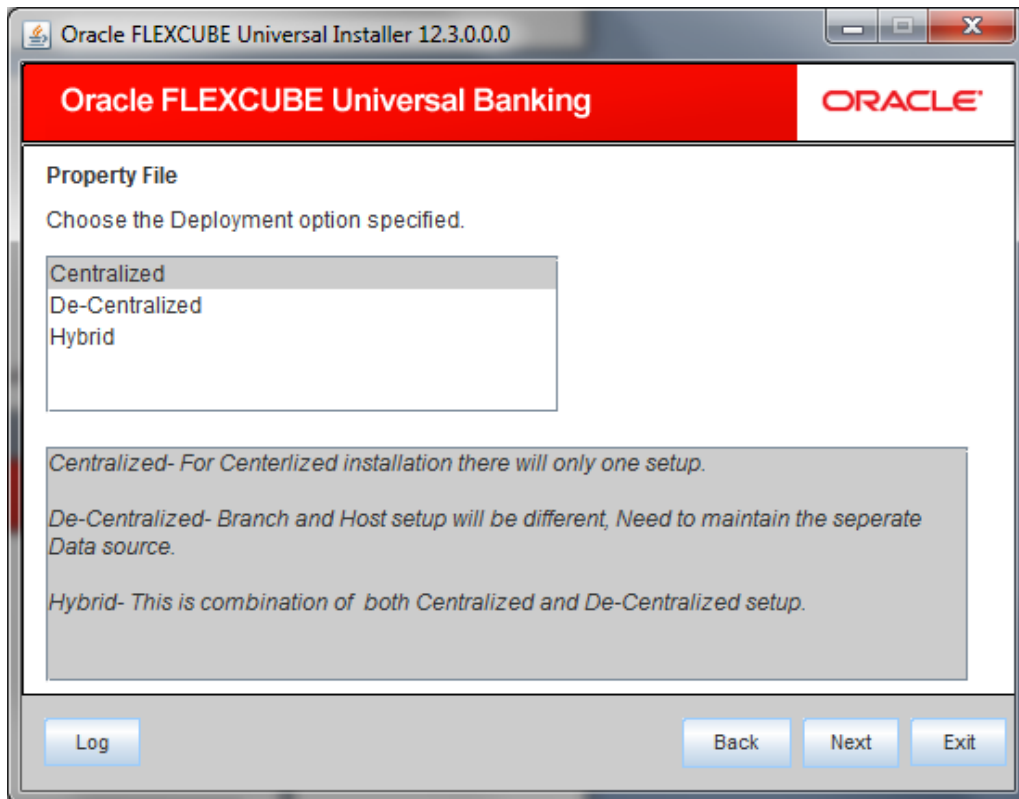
Oracle FLEXCUBE Universal Installer 12.3.0.0.0

Oracle FLEXCUBE Universal Banking

ORACLE

Property File

Choose the Deployment option specified.

Centralized
De-Centralized
Hybrid

Centralized- For Centerlized installation there will only one setup.

De-Centralized- Branch and Host setup will be different, Need to maintain the seperate Data source.

Hybrid- This is combination of both Centralized and De-Centralized setup.

Log

Back

Next

Exit